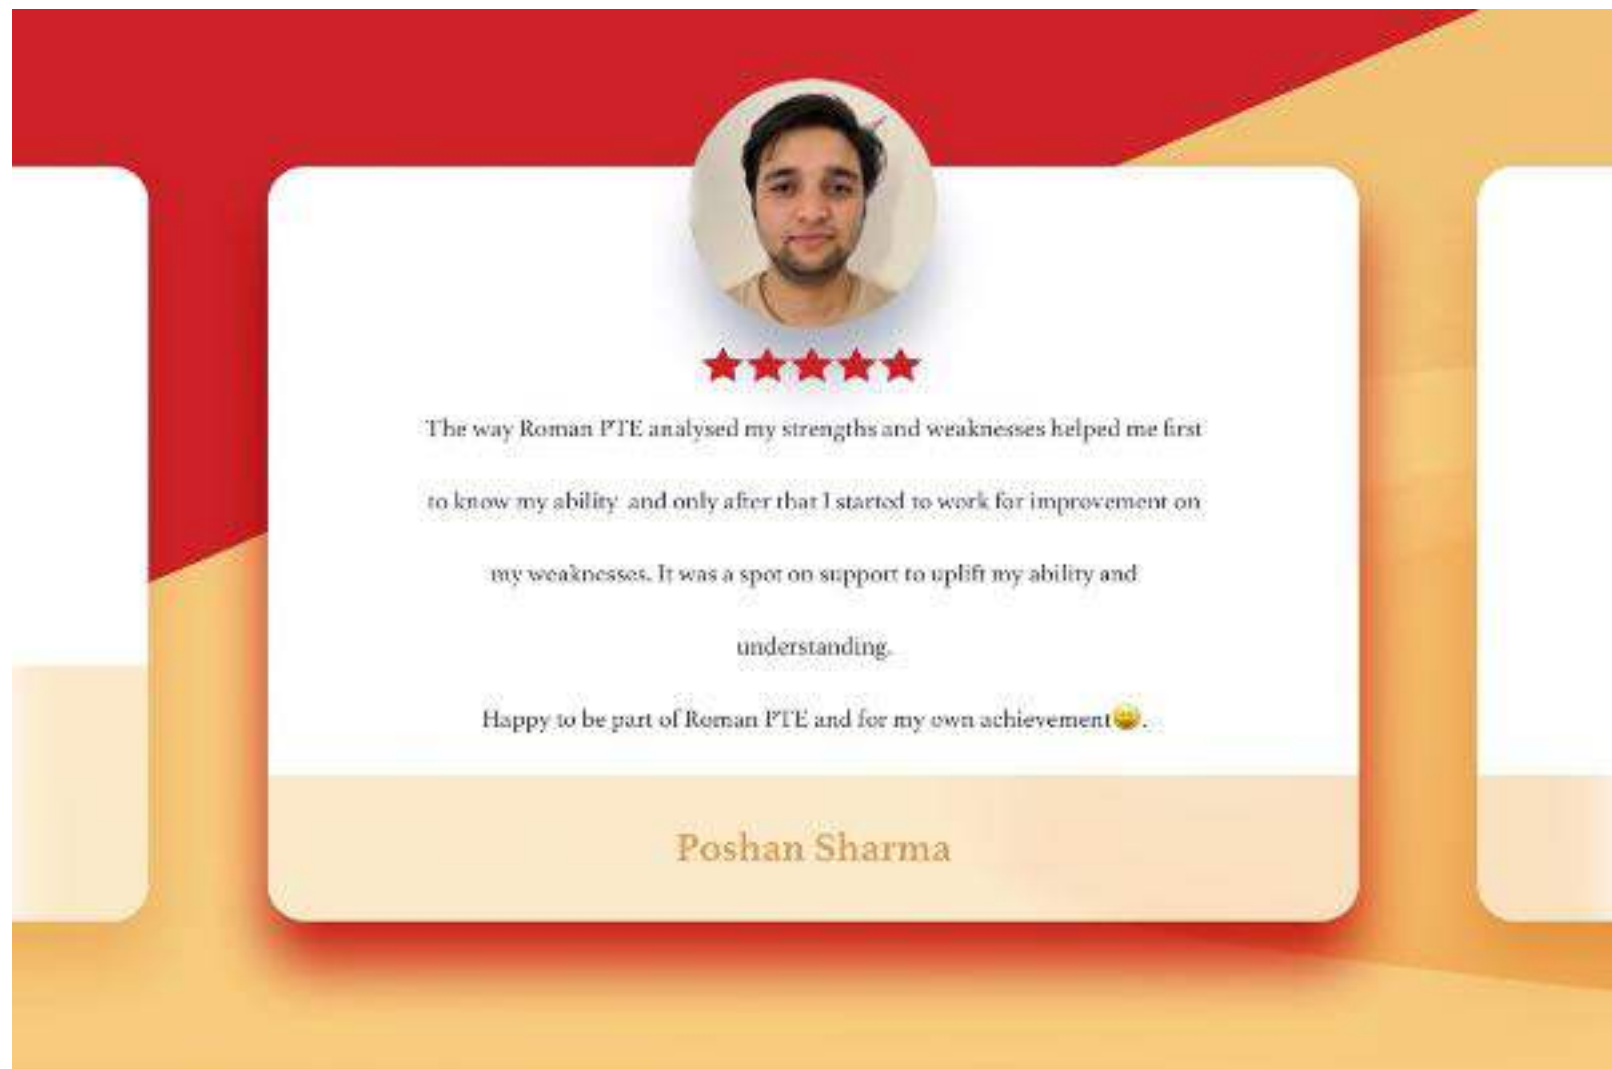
The way Roman PTE analysed my strengths and weaknesses helped me first to know my ability and only after that I started to work for improvement on my weaknesses. It was a spot on support to uplift my ability and understanding.

Happy to be part of Roman PTE and for my own achievement😀.

Poshan Sharma